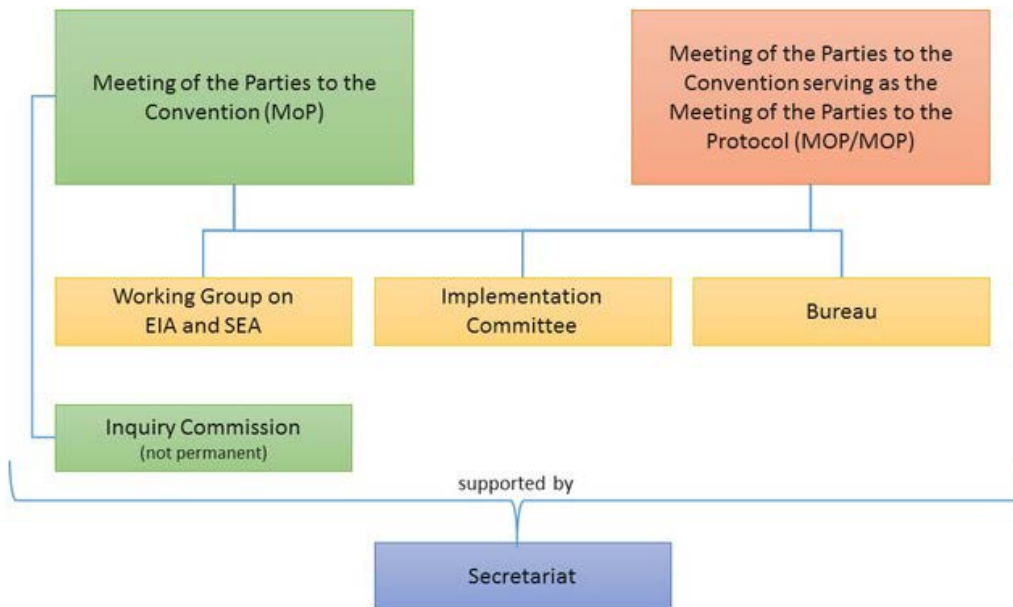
Meeting of the Parties to the Convention (MoP)

Meeting of the Parties to the Convention serving as the Meeting of the Parties to the Protocol (MOP/MOP)

Working Group on EIA and SEA

Implementation Committee

Bureau

Inquiry Commission
(not permanent)

supported by

Secretariat